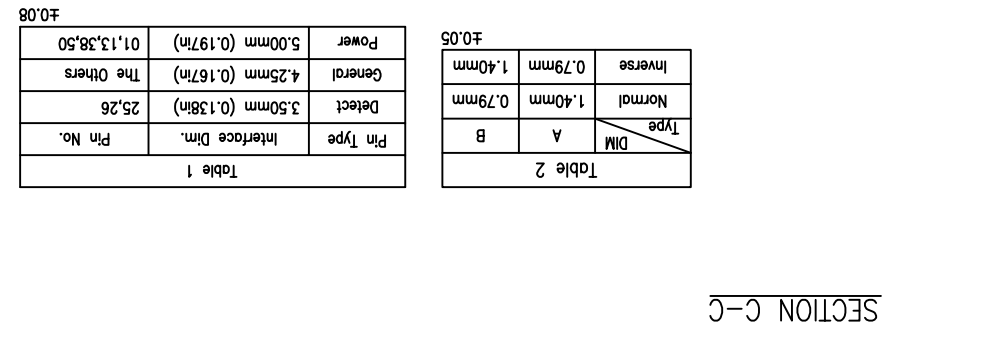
SECTION C-C

Table 2

| Type / DIM | A | B |
|---|---|---|
| Normal | 1.40mm | 0.79mm |
| Inverse | 0.79mm | 1.40mm |

±0.05

Table 1

| Pin Type | Interface Dim. | Pin No. |
|---|---|---|
| Detect | 3.50mm (0.138in) | 25,26 |
| General | 4.25mm (0.167in) | The Others |
| Power | 5.00mm (0.197in) | 01,13,38,50 |

±0.08